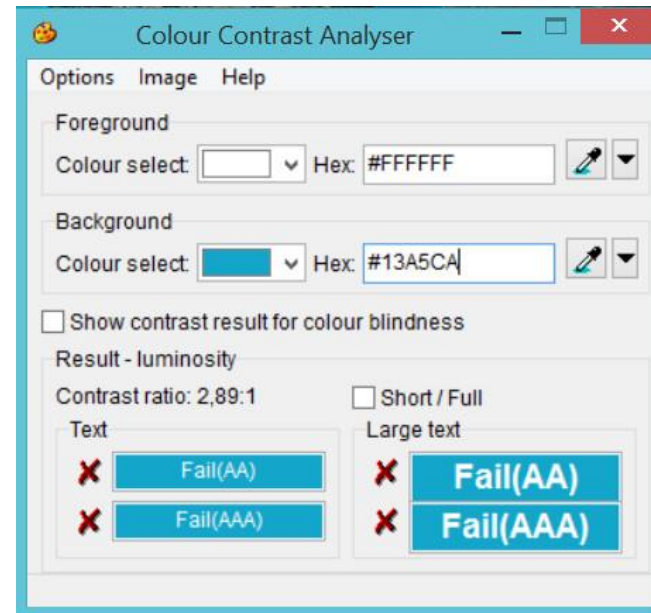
Colour Contrast Analyser

Options Image Help

Foreground

Colour select: Hex: #FFFFFF

Background

Colour select: Hex: #13A5CA

Show contrast result for colour blindness

Result - luminosity

Contrast ratio: 2,89:1

Short / Full

Text

✘ Fail(AA)

✘ Fail(AAA)

Large text

✘ Fail(AA)

✘ Fail(AAA)